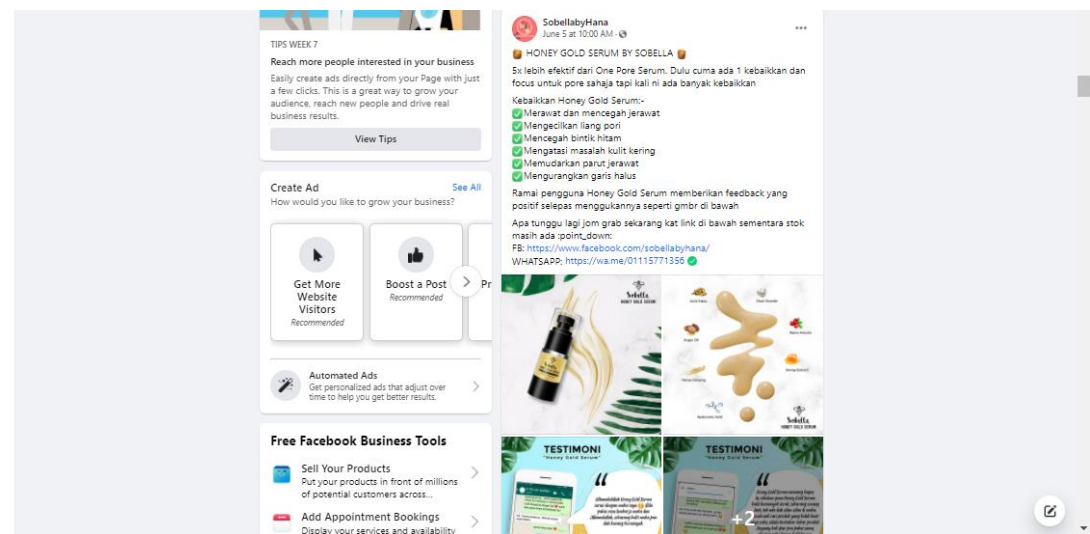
TIPS WEEK 7

Reach more people interested in your business

Easily create ads directly from your Page with just a few clicks. This is a great way to grow your audience, reach new people and drive real business results.

View Tips

Create Ad
See All
How would you like to grow your business?

Get More Website Visitors
Recommended

Boost a Post
Recommended

Pr

Automated Ads
Get personalized ads that adjust over time to help you get better results.

Free Facebook Business Tools

Sell Your Products
Put your products in front of millions of potential customers across...

Add Appointment Bookings
Display your services and availability

SobellabyHana
June 5 at 10:00 AM ·

HONEY GOLD SERUM BY SOBELLA

5x lebih efektif dari One Pore Serum. Dulu cuma ada 1 kebaikkan dan focus untuk pore sahaja tapi kali ni ada banyak kebaikkan

Kebaikkan Honey Gold Serum:-
Merawat dan mencegah jerawat
Mengecilkan liang pori
Mencegah bintik hitam
Mengatasi masalah kulit kering
Memudarkan parut jerawat
Mengurangkan garis halus

Ramai pengguna Honey Gold Serum memberikan feedback yang positif selepas menggukannya seperti gmbr di bawah

Apa tunggu lagi jom grab sekarang kat link di bawah sementara stok masih ada :point_down:
FB: https://www.facebook.com/sobellabyhana/
WHATSAPP: https://wa.me/01115771356

Sobella
HONEY GOLD SERUM

Sobella
HONEY GOLD SERUM

TESTIMONI
"Honey Gold Serum"

TESTIMONI
"Honey Gold Serum"

+2